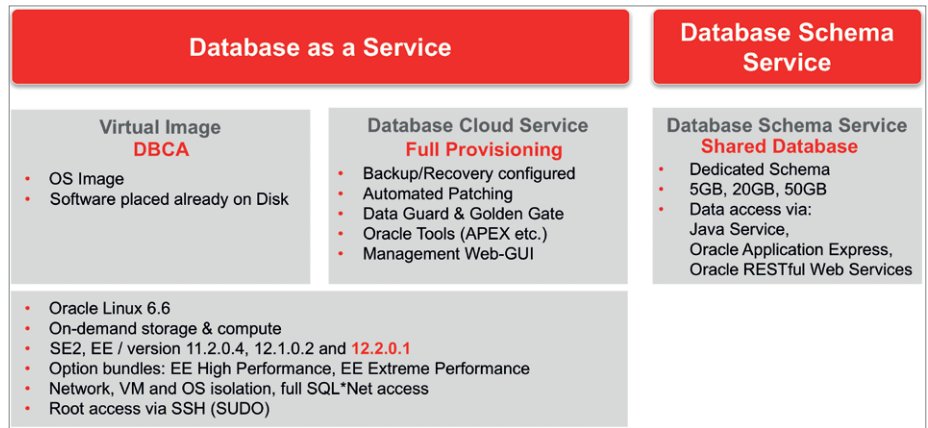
Database as a Service

Database Schema Service

Virtual Image
DBCA
- OS Image
- Software placed already on Disk

Database Cloud Service
Full Provisioning
- Backup/Recovery configured
- Automated Patching
- Data Guard & Golden Gate
- Oracle Tools (APEX etc.)
- Management Web-GUI

Database Schema Service
Shared Database
- Dedicated Schema
- 5GB, 20GB, 50GB
- Data access via: Java Service, Oracle Application Express, Oracle RESTful Web Services

- Oracle Linux 6.6
- On-demand storage & compute
- SE2, EE / version 11.2.0.4, 12.1.0.2 and 12.2.0.1
- Option bundles: EE High Performance, EE Extreme Performance
- Network, VM and OS isolation, full SQL*Net access
- Root access via SSH (SUDO)